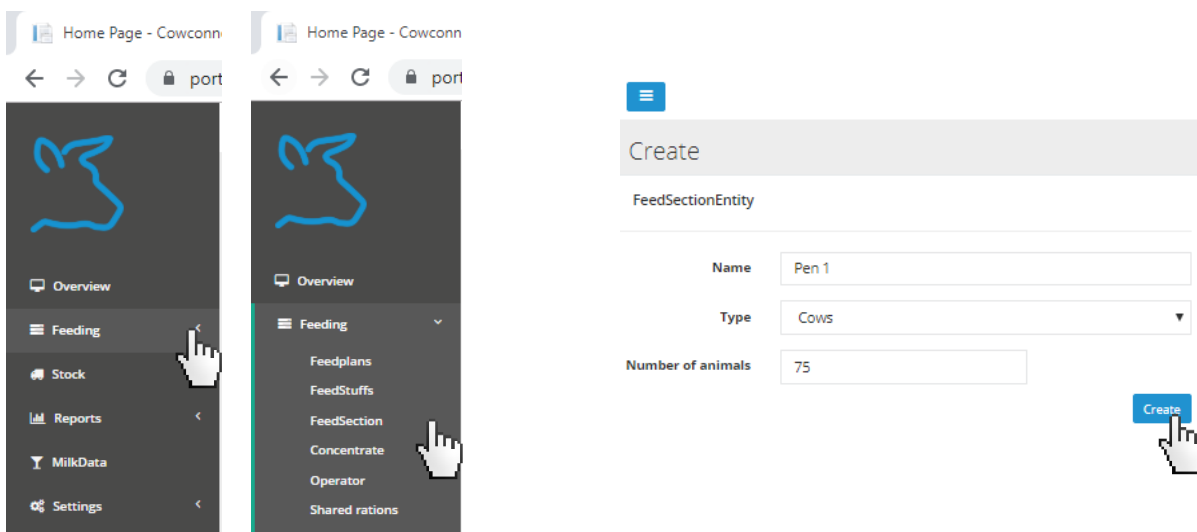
Home Page - Cowconn
port
Overview
Feeding
Stock
Reports
MilkData
Settings

Home Page - Cowconn
port
Overview
Feeding
Feedplans
FeedStuffs
FeedSection
Concentrate
Operator
Shared rations

Create
FeedSectionEntity
Name Pen 1
Type Cows
Number of animals 75
Create